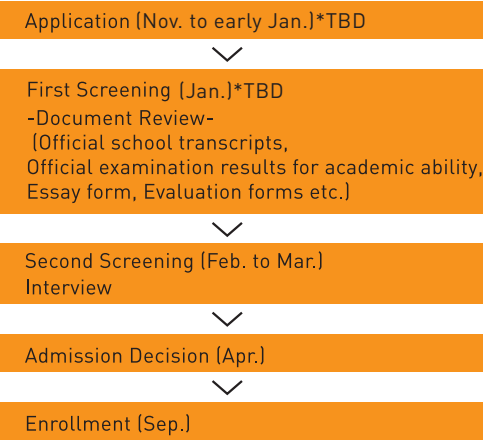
Application (Nov. to early Jan.)*TBD

First Screening (Jan.)*TBD
-Document Review-
(Official school transcripts, Official examination results for academic ability, Essay form, Evaluation forms etc.)

Second Screening (Feb. to Mar.)
Interview

Admission Decision (Apr.)

Enrollment (Sep.)